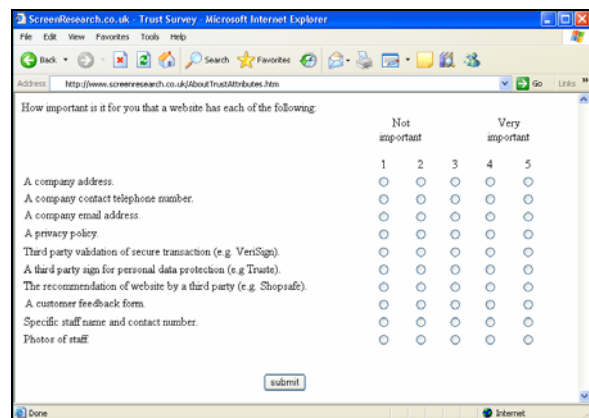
ScreenResearch.co.uk - Trust Survey - Microsoft Internet Explorer

File Edit View Favorites Tools Help

Back Search Favorites

Address http://www.screenresearch.co.uk/AboutTrustAttributes.htm Go Links

How important is it for you that a website has each of the following:

| | Not important 1 | 2 | 3 | 4 | Very important 5 |
|---|---|---|---|---|---|
| A company address. | | | | | |
| A company contact telephone number. | | | | | |
| A company email address. | | | | | |
| A privacy policy. | | | | | |
| Third party validation of secure transaction (e.g. VeriSign). | | | | | |
| A third party sign for personal data protection (e.g Truste). | | | | | |
| The recommendation of website by a third party (e.g. Shopsafe). | | | | | |
| A customer feedback form. | | | | | |
| Specific staff name and contact number. | | | | | |
| Photos of staff. | | | | | |

submit

Done Internet